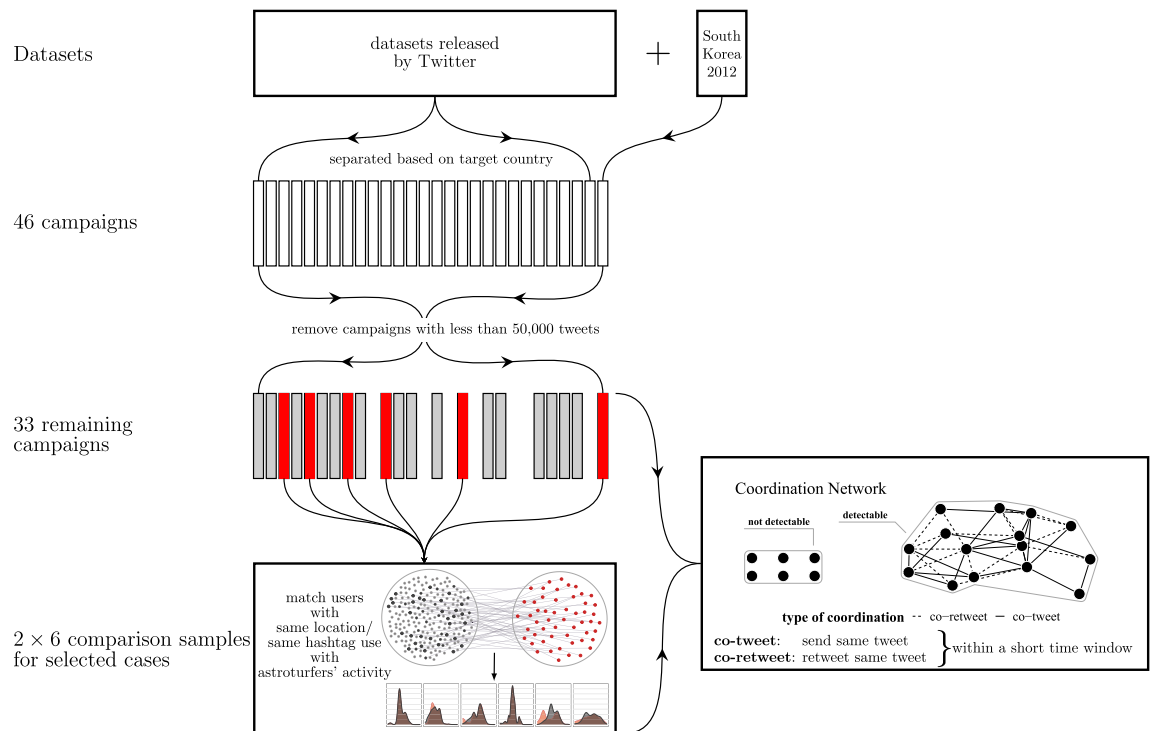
Datasets

datasets released by Twitter

+

South Korea 2012

separated based on target country

46 campaigns

remove campaigns with less than 50,000 tweets

33 remaining campaigns

2 × 6 comparison samples for selected cases

match users with same location/ same hashtag use with astroturfers' activity

Coordination Network

not detectable

detectable

type of coordination -- co–retweet — co–tweet

**co-tweet**: send same tweet
**co-retweet**: retweet same tweet
} within a short time window